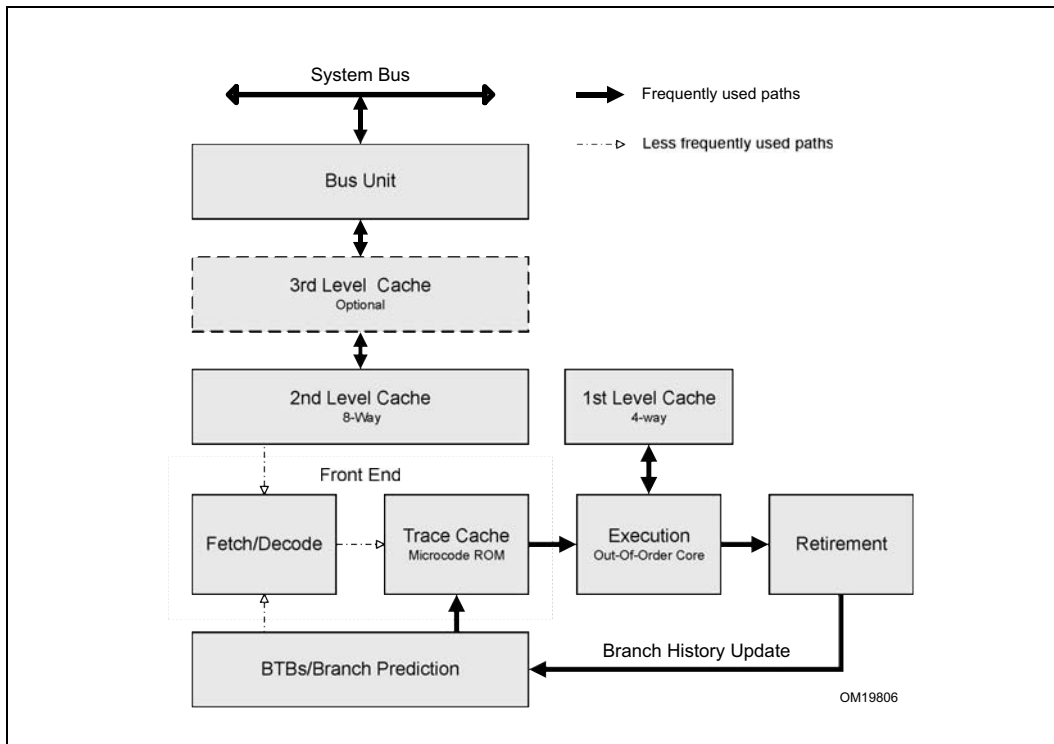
System Bus

Frequently used paths

Less frequently used paths

Bus Unit

3rd Level Cache
Optional

2nd Level Cache
8-Way

1st Level Cache
4-way

Front End

Fetch/Decode

Trace Cache
Microcode ROM

Execution
Out-Of-Order Core

Retirement

Branch History Update

BTBs/Branch Prediction

OM19806